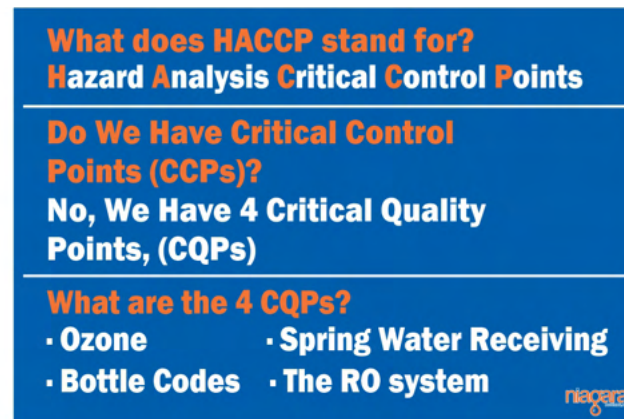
What does HACCP stand for?
Hazard Analysis Critical Control Points

Do We Have Critical Control Points (CCPs)?
No, We Have 4 Critical Quality Points, (CQPs)

What are the 4 CQPs?
· Ozone
· Spring Water Receiving
· Bottle Codes
· The RO system

niagara